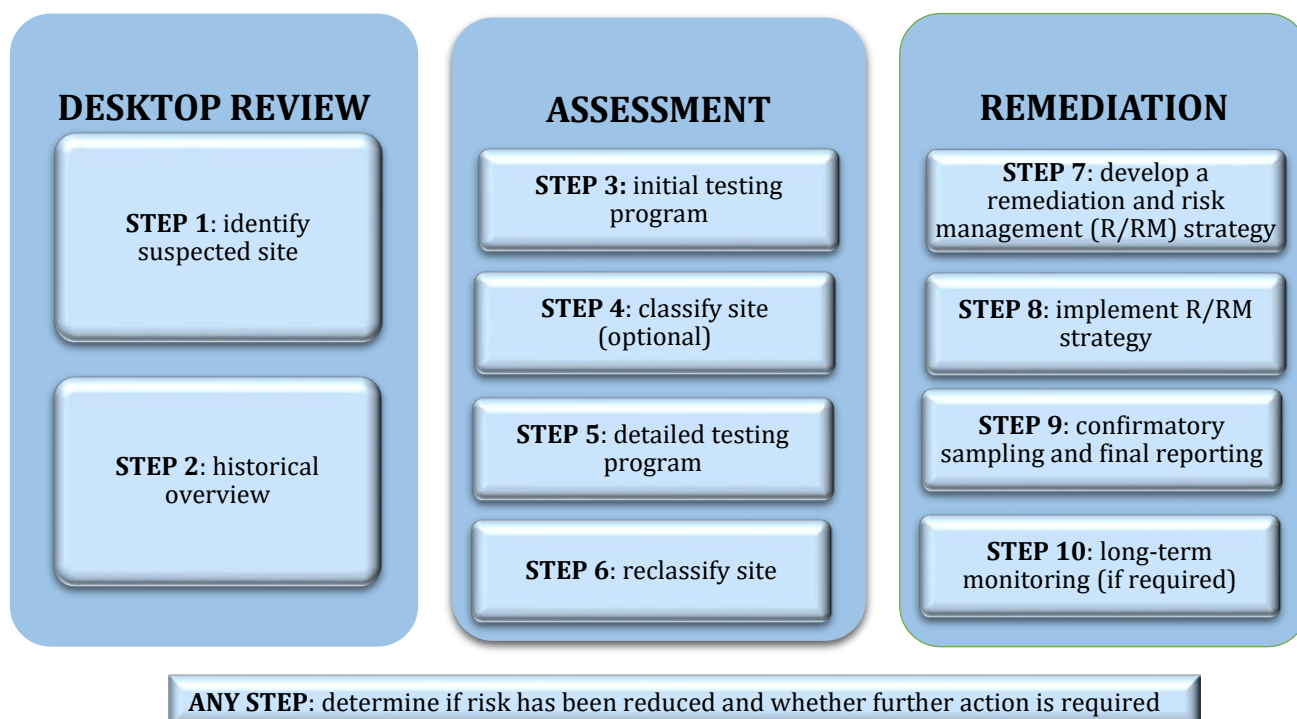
DESKTOP REVIEW

STEP 1: identify suspected site

STEP 2: historical overview

ASSESSMENT

STEP 3: initial testing program

STEP 4: classify site (optional)

STEP 5: detailed testing program

STEP 6: reclassify site

REMEDIATION

STEP 7: develop a remediation and risk management (R/RM) strategy

STEP 8: implement R/RM strategy

STEP 9: confirmatory sampling and final reporting

STEP 10: long-term monitoring (if required)

ANY STEP: determine if risk has been reduced and whether further action is required